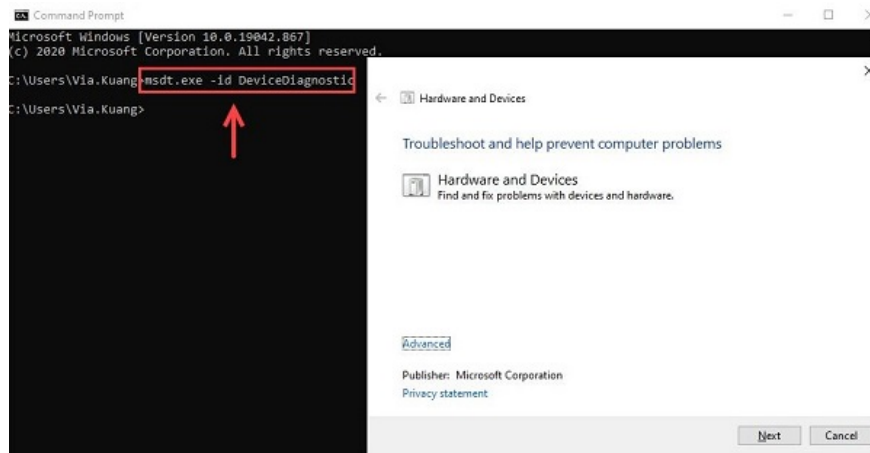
Command Prompt

Microsoft Windows [Version 10.0.19042.867]
(c) 2020 Microsoft Corporation. All rights reserved.

C:\Users\Via.Kuang>msdt.exe -id DeviceDiagnostic

C:\Users\Via.Kuang>

Hardware and Devices

Troubleshoot and help prevent computer problems

Hardware and Devices
Find and fix problems with devices and hardware.

Advanced

Publisher: Microsoft Corporation
Privacy statement

Next Cancel